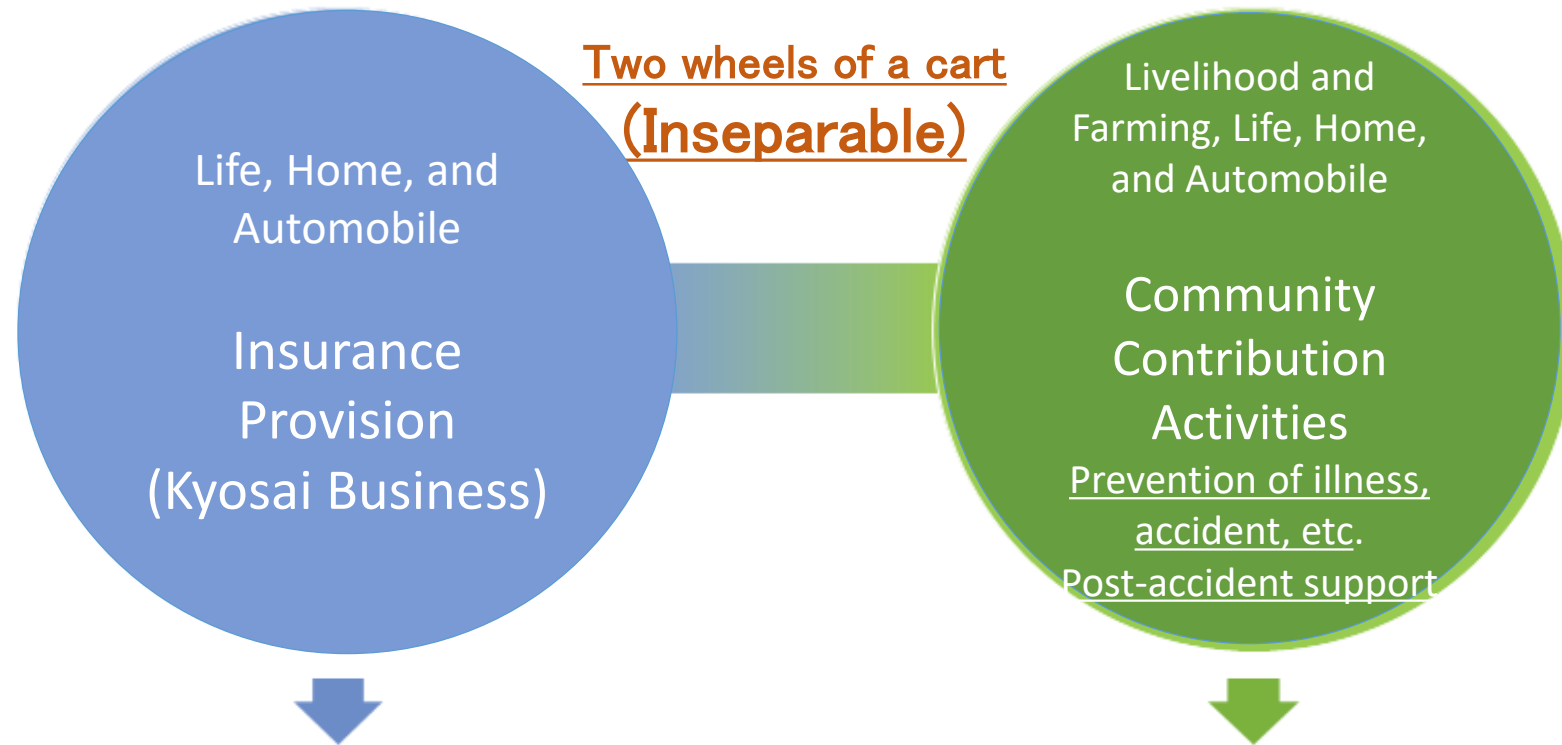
Two wheels of a cart
(Inseparable)

Life, Home, and Automobile

Insurance Provision (Kyosai Business)

Livelihood and Farming, Life, Home, and Automobile

Community Contribution Activities
Prevention of illness, accident, etc.
Post-accident support